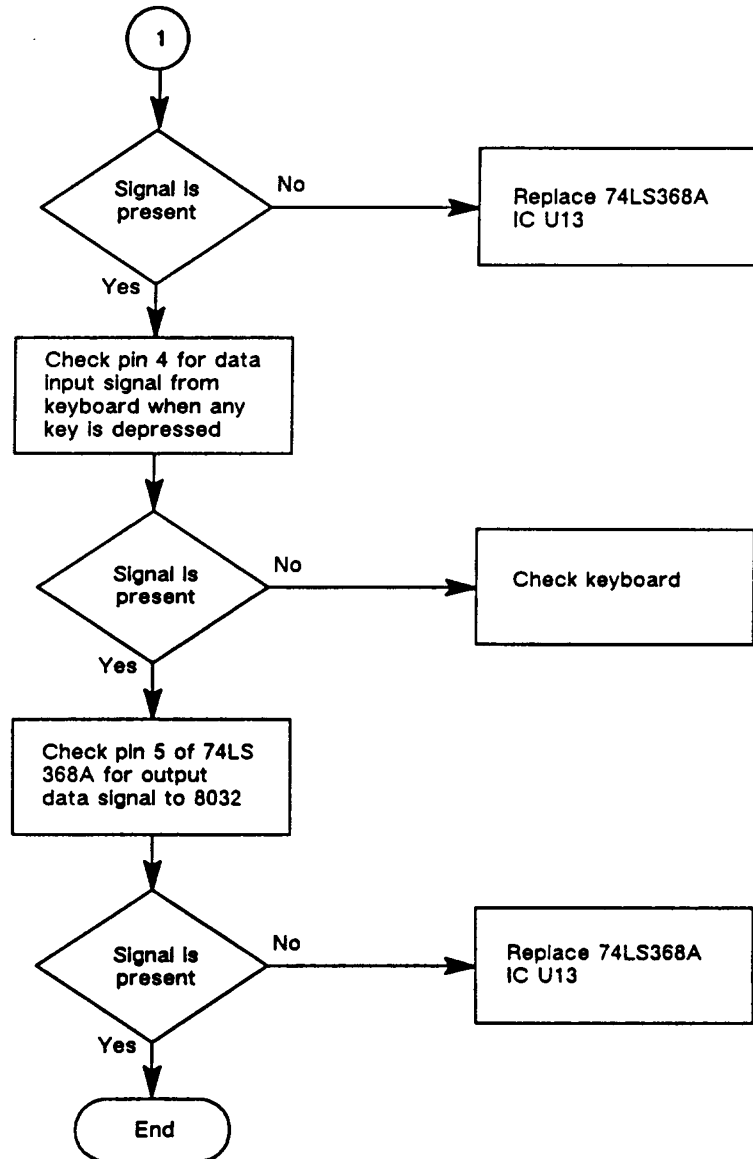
1

Signal is present

No

Replace 74LS368A IC U13

Yes

Check pin 4 for data input signal from keyboard when any key is depressed

Signal is present

No

Check keyboard

Yes

Check pin 5 of 74LS 368A for output data signal to 8032

Signal is present

No

Replace 74LS368A IC U13

Yes

End